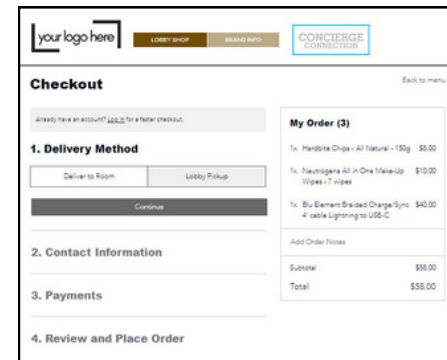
your logo here

LOBBY SHOP

BRAND INFO

CONCIERGE CONNECTION

Checkout

Back to menu

Already have an account? Log in for a faster checkout.

1. Delivery Method

Deliver to Room

Lobby Pickup

Continue

2. Contact Information

3. Payments

4. Review and Place Order

My Order (3)

| | | |
|---|---|---|
| 1x | Hardbite Chips - All Natural - 150g | $8.00 |
| 1x | Neutrogena All in One Make-Up Wipes - 7 wipes | $10.00 |
| 1x | Blu Element Braided Charge/Sync 4' cable Lightning to USB-C | $40.00 |

Add Order Notes

Subtotal $58.00

Total $58.00